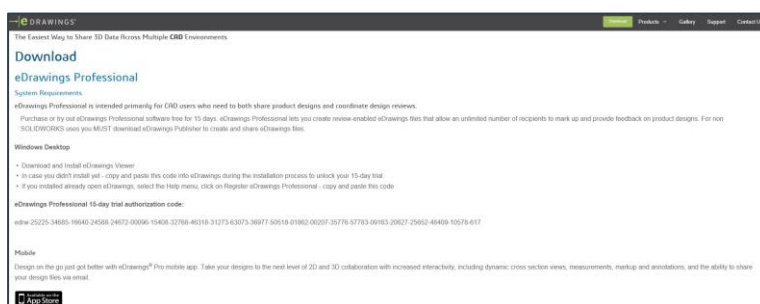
eDRAWINGS

Download Products Gallery Support Contact U

The Easiest Way to Share 3D Data Across Multiple CAD Environments

Download

eDrawings Professional

System Requirements

eDrawings Professional is intended primarily for CAD users who need to both share product designs and coordinate design reviews.

Purchase or try out eDrawings Professional software free for 15 days. eDrawings Professional lets you create review-enabled eDrawings files that allow an unlimited number of recipients to mark up and provide feedback on product designs. For non SOLIDWORKS uses you MUST download eDrawings Publisher to create and share eDrawings files.

Windows Desktop

• Download and Install eDrawings Viewer
• In case you didn't install yet - copy and paste this code into eDrawings during the installation process to unlock your 15-day trial.
• If you installed already open eDrawings, select the Help menu, click on Register eDrawings Professional - copy and paste this code

eDrawings Professional 15-day trial authorization code:

edne-25225-34685-16640-24586-24672-00096-15408-32768-46318-31273-63073-38977-50518-01862-00207-35776-57783-00163-20627-25652-48409-10578-617

Mobile

Design on the go just got better with eDrawings® Pro mobile app. Take your designs to the next level of 2D and 3D collaboration with increased interactivity, including dynamic cross section views, measurements, markup and annotations, and the ability to share your design files via email.

Available on the App Store